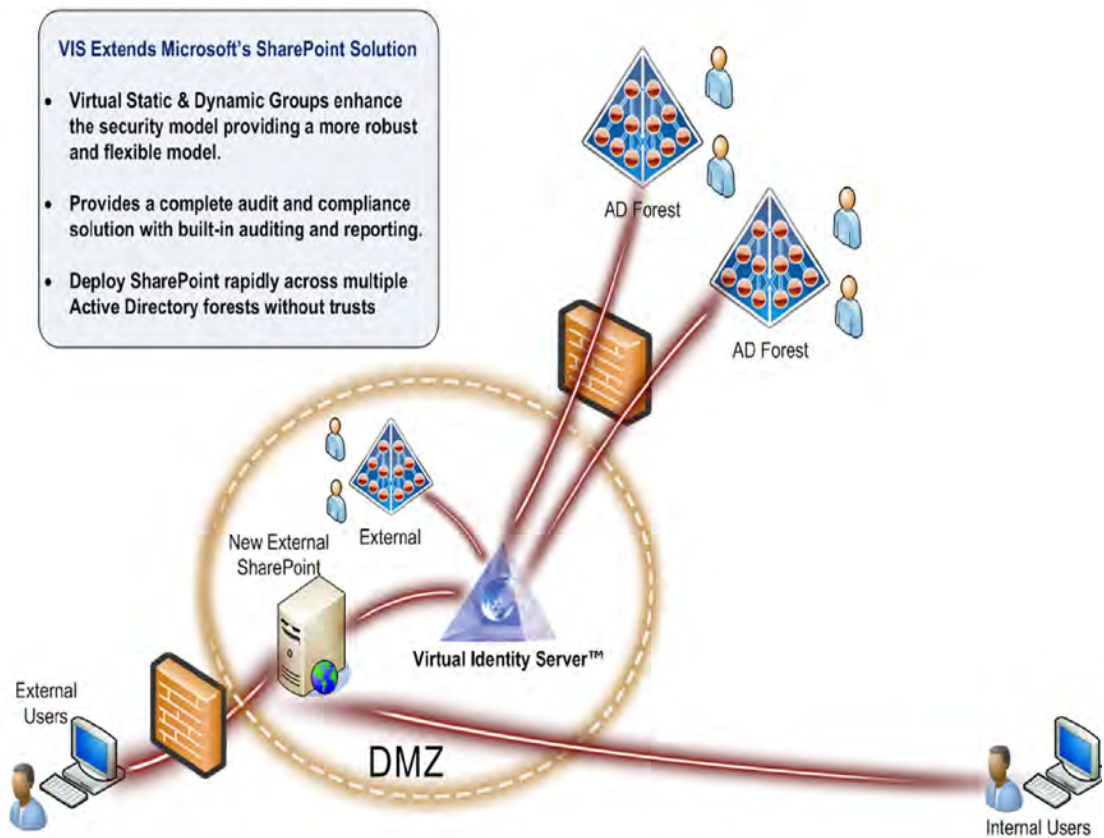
VIS Extends Microsoft's SharePoint Solution

• Virtual Static & Dynamic Groups enhance the security model providing a more robust and flexible model.

• Provides a complete audit and compliance solution with built-in auditing and reporting.

• Deploy SharePoint rapidly across multiple Active Directory forests without trusts

AD Forest

AD Forest

External

New External SharePoint

Virtual Identity Server™

External Users

DMZ

Internal Users